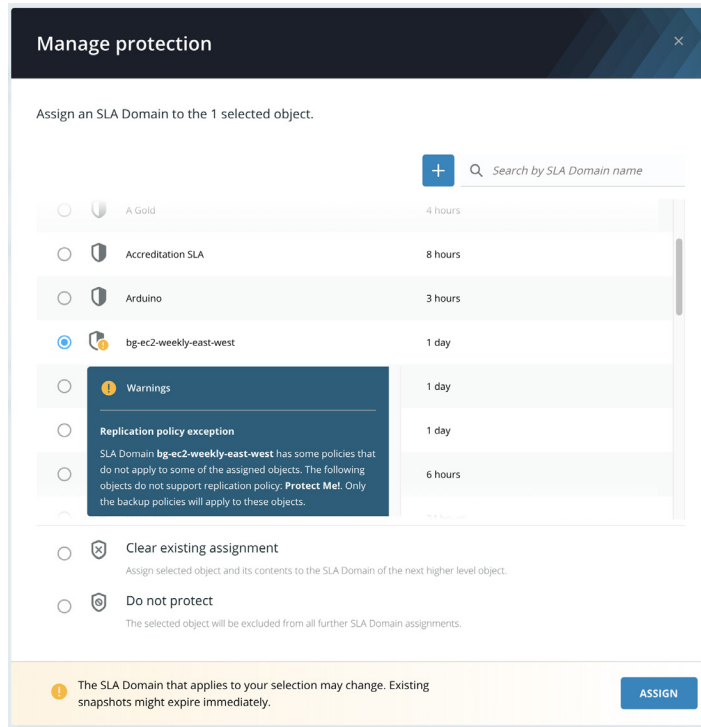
Manage protection

×

Assign an SLA Domain to the 1 selected object.

+

Search by SLA Domain name

A Gold 4 hours

Accreditation SLA 8 hours

Arduino 3 hours

bg-ec2-weekly-east-west 1 day

1 day

1 day

6 hours

Warnings

Replication policy exception

SLA Domain **bg-ec2-weekly-east-west** has some policies that do not apply to some of the assigned objects. The following objects do not support replication policy: **Protect Me!**. Only the backup policies will apply to these objects.

Clear existing assignment

Assign selected object and its contents to the SLA Domain of the next higher level object.

Do not protect

The selected object will be excluded from all further SLA Domain assignments.

The SLA Domain that applies to your selection may change. Existing snapshots might expire immediately.

ASSIGN